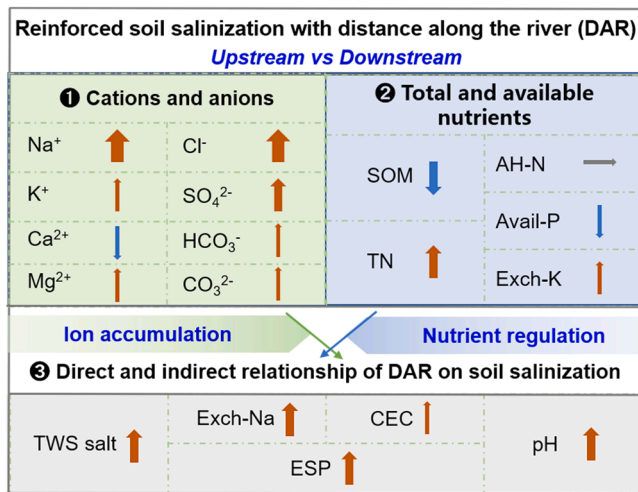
Reinforced soil salinization with distance along the river (DAR)
Upstream vs Downstream

❶ Cations and anions

$Na^+$
$Cl^-$
$K^+$
$SO_4^{2-}$
$Ca^{2+}$
$HCO_3^-$
$Mg^{2+}$
$CO_3^{2-}$

❷ Total and available nutrients

SOM
AH-N
Avail-P
TN
Exch-K

Ion accumulation
Nutrient regulation

❸ Direct and indirect relationship of DAR on soil salinization

TWS salt
Exch-Na
CEC
ESP
pH